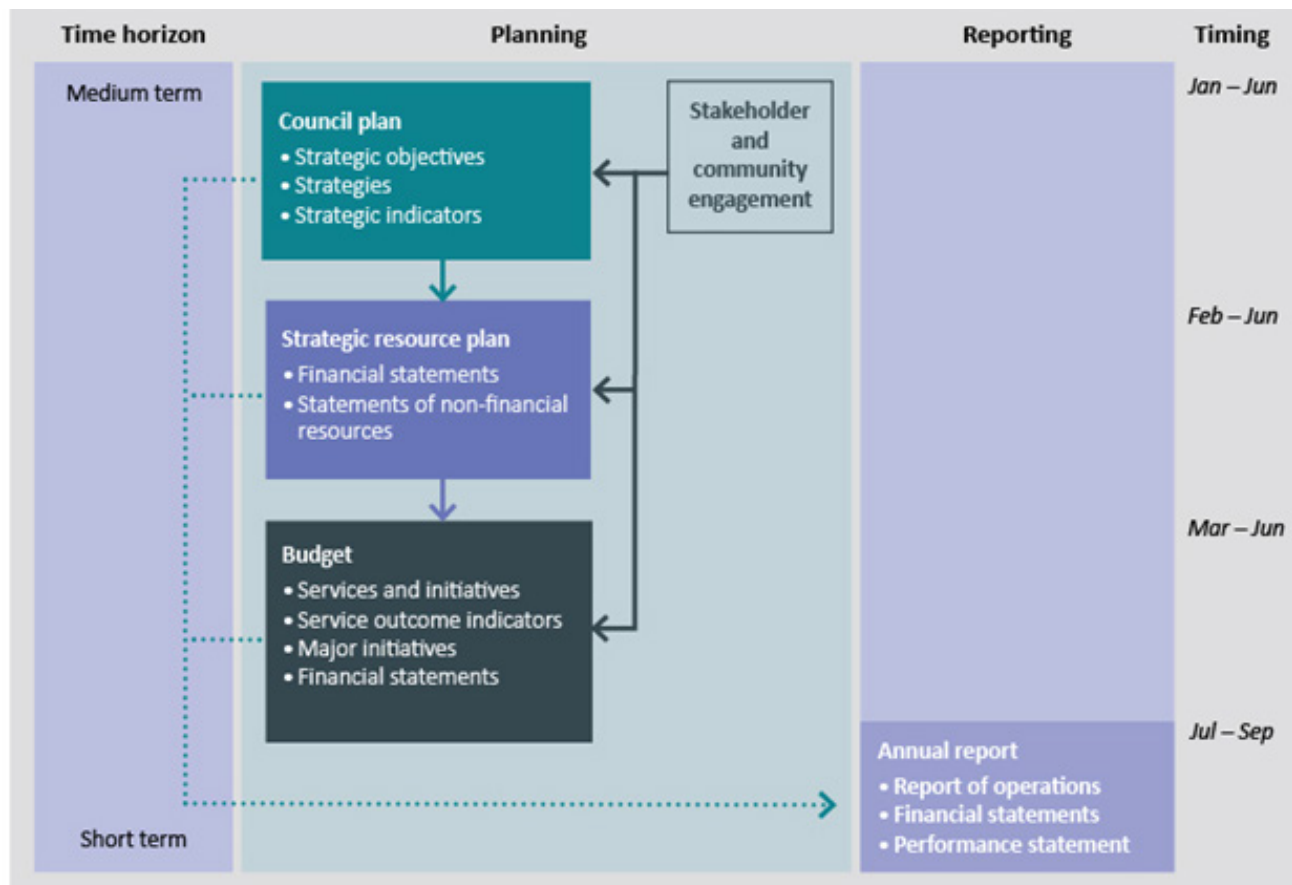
Time horizon

Planning

Reporting

Timing

Medium term

Council plan
• Strategic objectives
• Strategies
• Strategic indicators

Stakeholder and community engagement

Jan – Jun

Strategic resource plan
• Financial statements
• Statements of non-financial resources

Feb – Jun

Budget
• Services and initiatives
• Service outcome indicators
• Major initiatives
• Financial statements

Mar – Jun

Jul – Sep

Annual report
• Report of operations
• Financial statements
• Performance statement

Short term